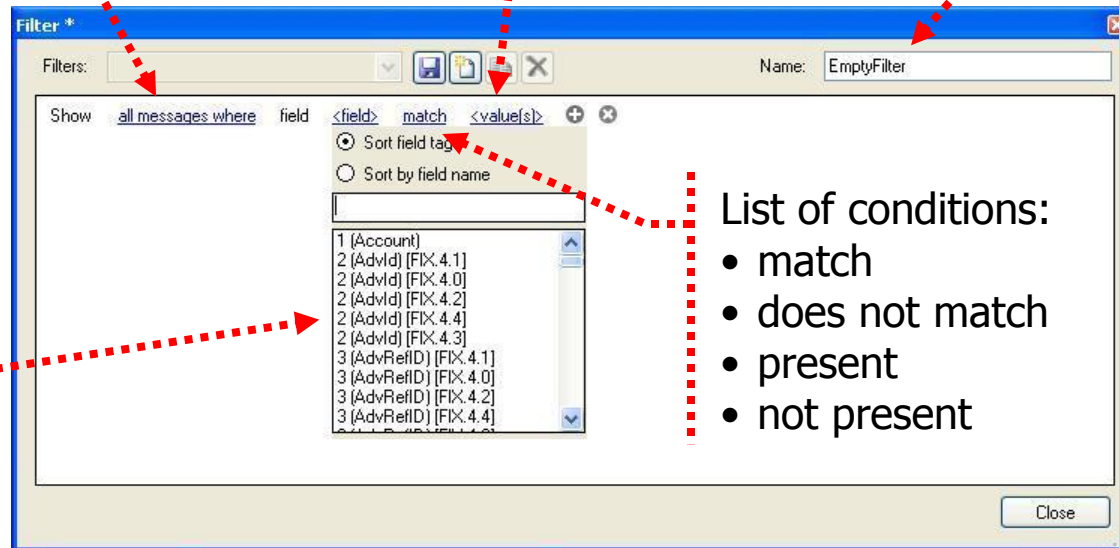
Filter *

Filters:

Name: EmptyFilter

Show all messages where field <field> match <value(s)>

Sort field tag

Sort by field name

1 (Account)
2 (AdvId) [FIX.4.1]
2 (AdvId) [FIX.4.0]
2 (AdvId) [FIX.4.2]
2 (AdvId) [FIX.4.4]
2 (AdvId) [FIX.4.3]
3 (AdvRefID) [FIX.4.1]
3 (AdvRefID) [FIX.4.0]
3 (AdvRefID) [FIX.4.2]
3 (AdvRefID) [FIX.4.4]
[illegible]

List of conditions:
• match
• does not match
• present
• not present

Close